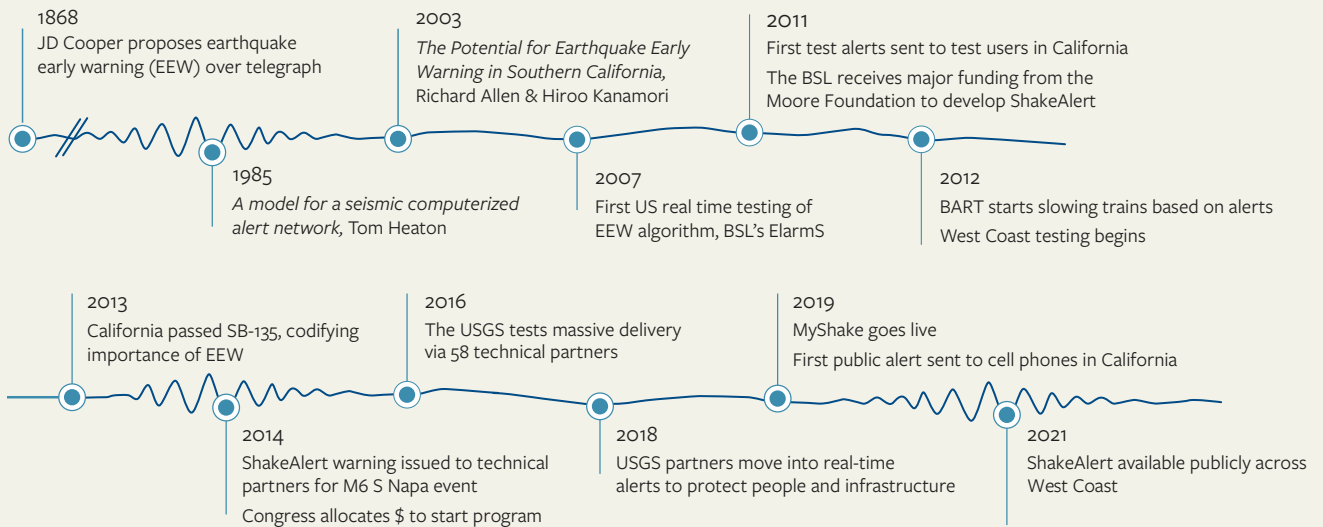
1868
JD Cooper proposes earthquake early warning (EEW) over telegraph

2003
*The Potential for Earthquake Early Warning in Southern California,* Richard Allen & Hiroo Kanamori

2011
First test alerts sent to test users in California

The BSL receives major funding from the Moore Foundation to develop ShakeAlert

1985
*A model for a seismic computerized alert network,* Tom Heaton

2007
First US real time testing of EEW algorithm, BSL's ElarmS

2012
BART starts slowing trains based on alerts

West Coast testing begins

2013
California passed SB-135, codifying importance of EEW

2016
The USGS tests massive delivery via 58 technical partners

2019
MyShake goes live

First public alert sent to cell phones in California

2014
ShakeAlert warning issued to technical partners for M6 S Napa event

Congress allocates $ to start program

2018
USGS partners move into real-time alerts to protect people and infrastructure

2021
ShakeAlert available publicly across West Coast